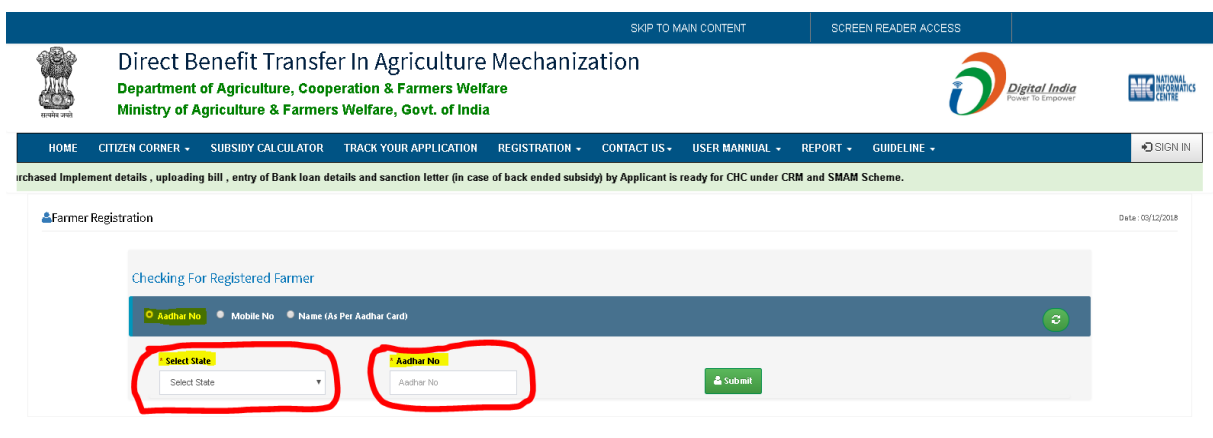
SKIP TO MAIN CONTENT SCREEN READER ACCESS

सत्यमेव जयते

Direct Benefit Transfer In Agriculture Mechanization
Department of Agriculture, Cooperation & Farmers Welfare
Ministry of Agriculture & Farmers Welfare, Govt. of India

Digital India
Power To Empower

NIC NATIONAL INFORMATICS CENTRE

HOME CITIZEN CORNER ▾ SUBSIDY CALCULATOR TRACK YOUR APPLICATION REGISTRATION ▾ CONTACT US ▾ USER MANNUAL ▾ REPORT ▾ GUIDELINE ▾ SIGN IN

rchased Implement details , uploading bill , entry of Bank loan details and sanction letter (in case of back ended subsidy) by Applicant is ready for CHC under CRM and SMAM Scheme.

Farmer Registration

Date : 03/12/2018

Checking For Registered Farmer

Aadhar No Mobile No Name (As Per Aadhar Card)

* Select State
Select State

* Aadhar No
Aadhar No

Submit